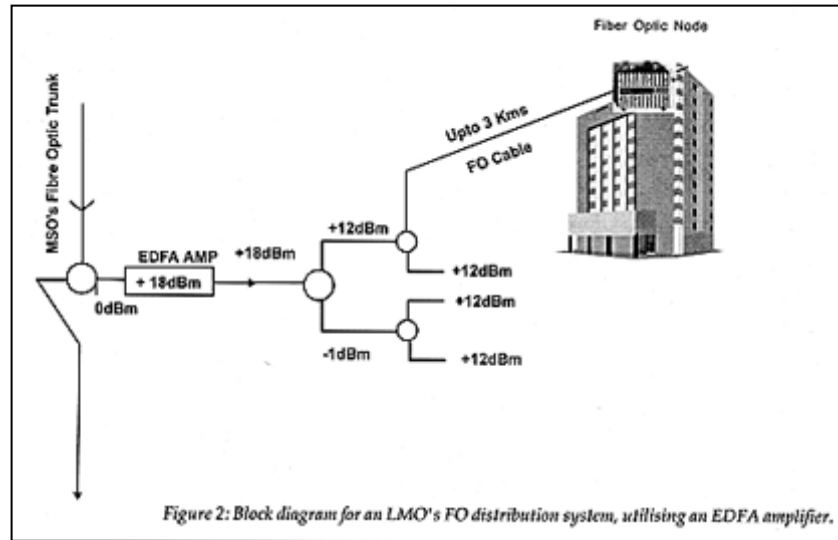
MSO's Fibre Optic Trunk

Fiber Optic Node

Upto 3 Kms

FO Cable

EDFA AMP

+ 18dBm

0dBm

+18dBm

+12dBm

+12dBm

-1dBm

+12dBm

+12dBm

Figure 2: Block diagram for an LMO's FO distribution system, utilising an EDFA amplifier.